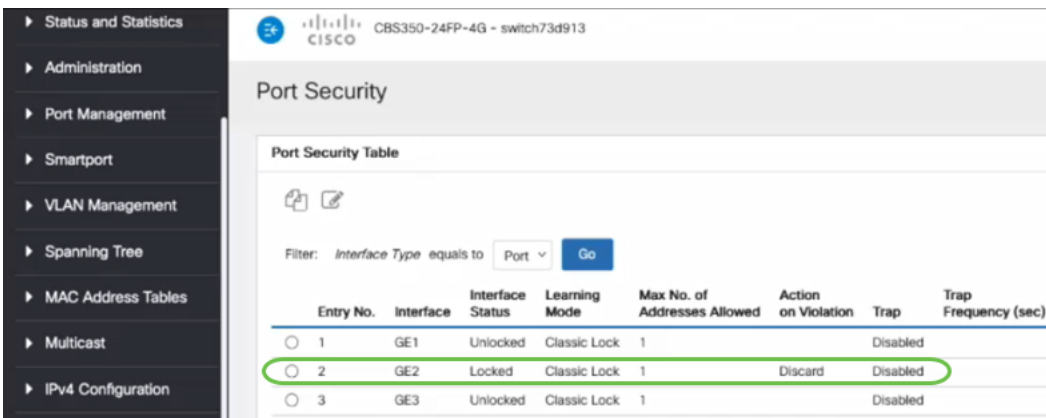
Status and Statistics
Administration
Port Management
Smartport
VLAN Management
Spanning Tree
MAC Address Tables
Multicast
IPv4 Configuration

CISCO CBS350-24FP-4G - switch73d913

Port Security

Port Security Table

Filter: Interface Type equals to Port Go

| | Entry No. | Interface | Interface Status | Learning Mode | Max No. of Addresses Allowed | Action on Violation | Trap | Trap Frequency (sec) |
|---|---|---|---|---|---|---|---|---|
| ○ | 1 | GE1 | Unlocked | Classic Lock | 1 | | Disabled | |
| ○ | 2 | GE2 | Locked | Classic Lock | 1 | Discard | Disabled | |
| ○ | 3 | GE3 | Unlocked | Classic Lock | 1 | | Disabled | |